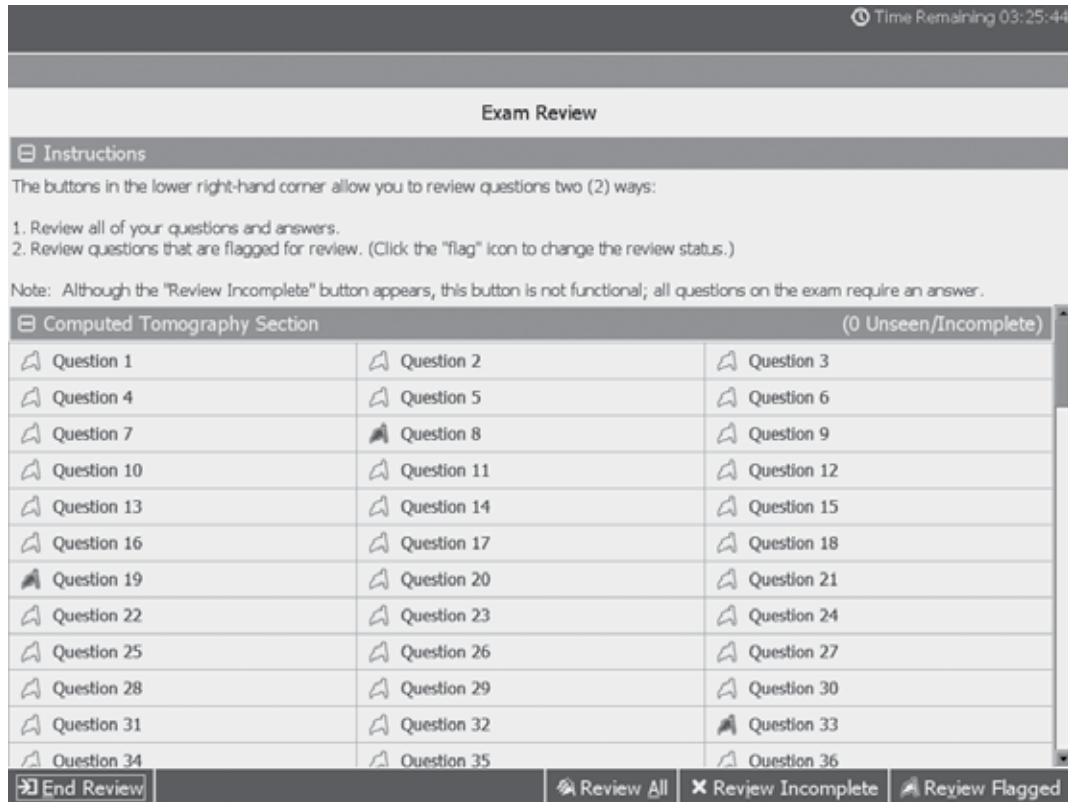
Time Remaining 03:25:44

Exam Review

Instructions

The buttons in the lower right-hand corner allow you to review questions two (2) ways:

1. Review all of your questions and answers.
2. Review questions that are flagged for review. (Click the "flag" icon to change the review status.)

Note: Although the "Review Incomplete" button appears, this button is not functional; all questions on the exam require an answer.

Computed Tomography Section (0 Unseen/Incomplete)

| | | |
|---|---|---|
| Question 1 | Question 2 | Question 3 |
| Question 4 | Question 5 | Question 6 |
| Question 7 | Question 8 | Question 9 |
| Question 10 | Question 11 | Question 12 |
| Question 13 | Question 14 | Question 15 |
| Question 16 | Question 17 | Question 18 |
| Question 19 | Question 20 | Question 21 |
| Question 22 | Question 23 | Question 24 |
| Question 25 | Question 26 | Question 27 |
| Question 28 | Question 29 | Question 30 |
| Question 31 | Question 32 | Question 33 |
| Question 34 | Question 35 | Question 36 |

End Review | Review All | Review Incomplete | Review Flagged